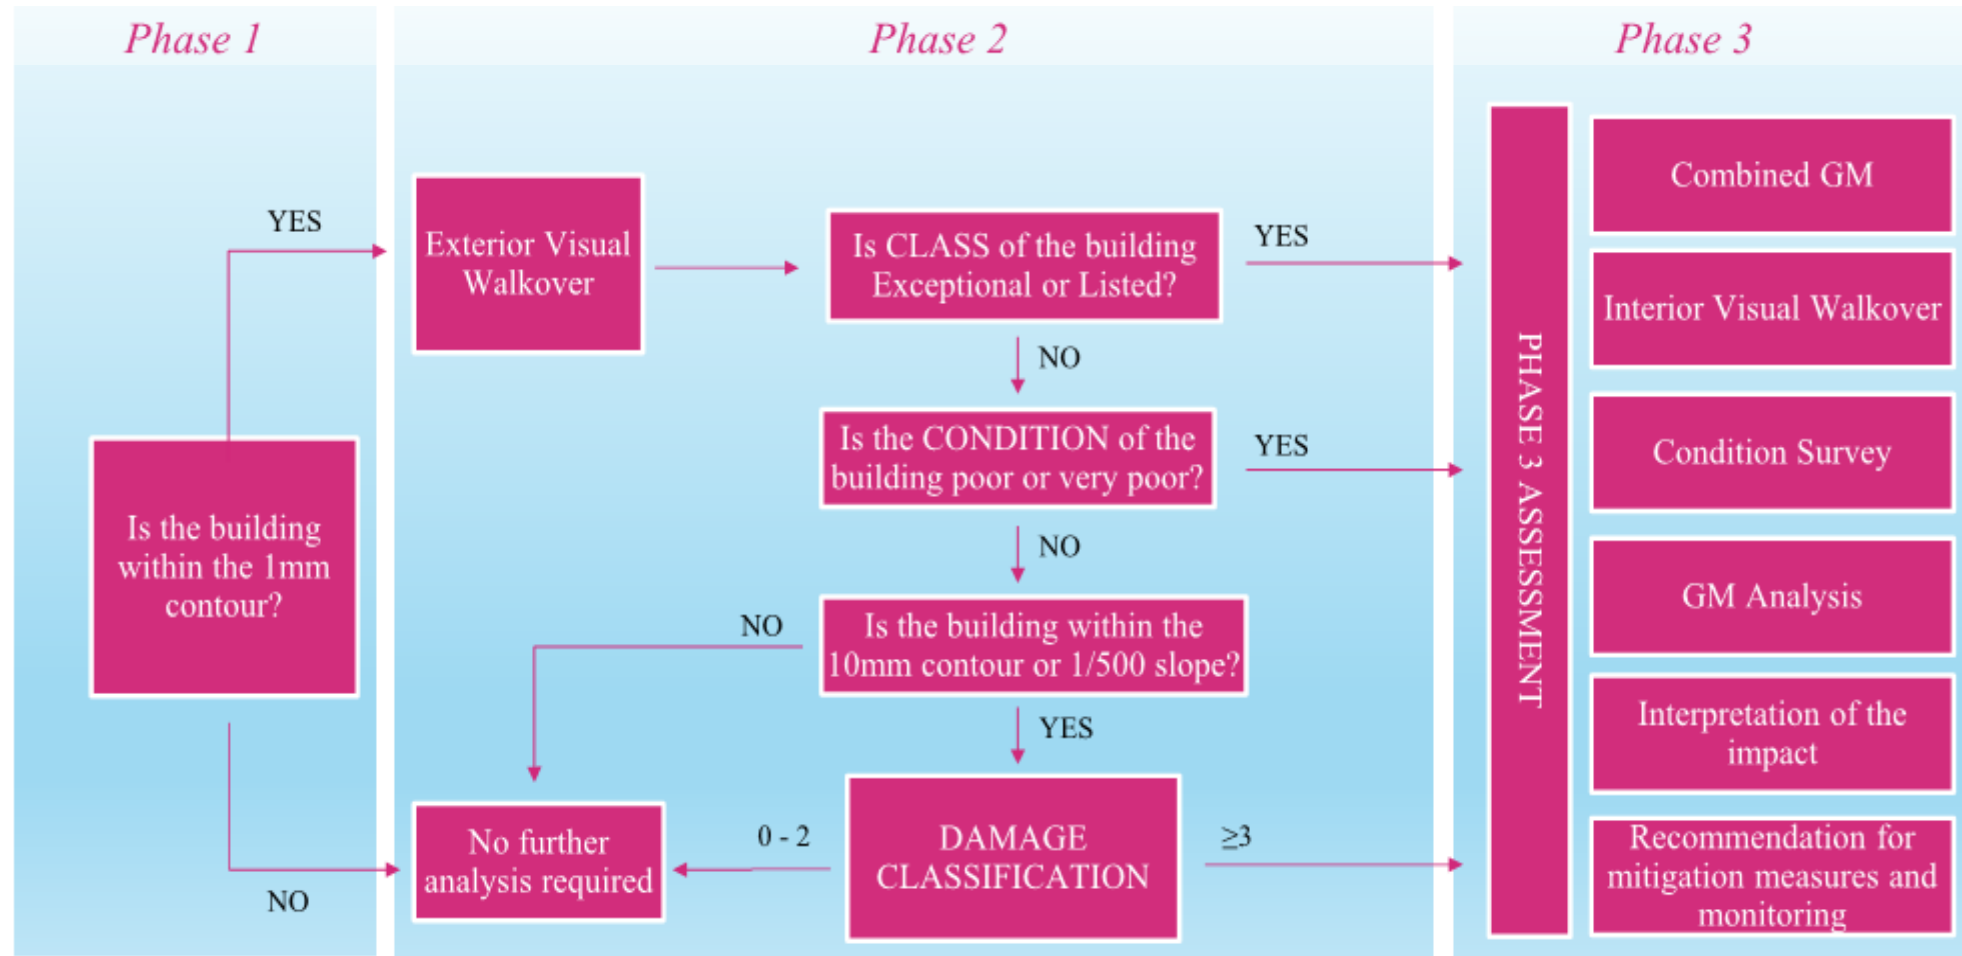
Phase 1

Phase 2

Phase 3

YES

Is the building within the 1mm contour?

NO

Exterior Visual Walkover

Is CLASS of the building Exceptional or Listed?

YES

NO

Is the CONDITION of the building poor or very poor?

YES

NO

Is the building within the 10mm contour or 1/500 slope?

NO

YES

No further analysis required

0 - 2

DAMAGE CLASSIFICATION

≥3

PHASE 3 ASSESSMENT

Combined GM

Interior Visual Walkover

Condition Survey

GM Analysis

Interpretation of the impact

Recommendation for mitigation measures and monitoring